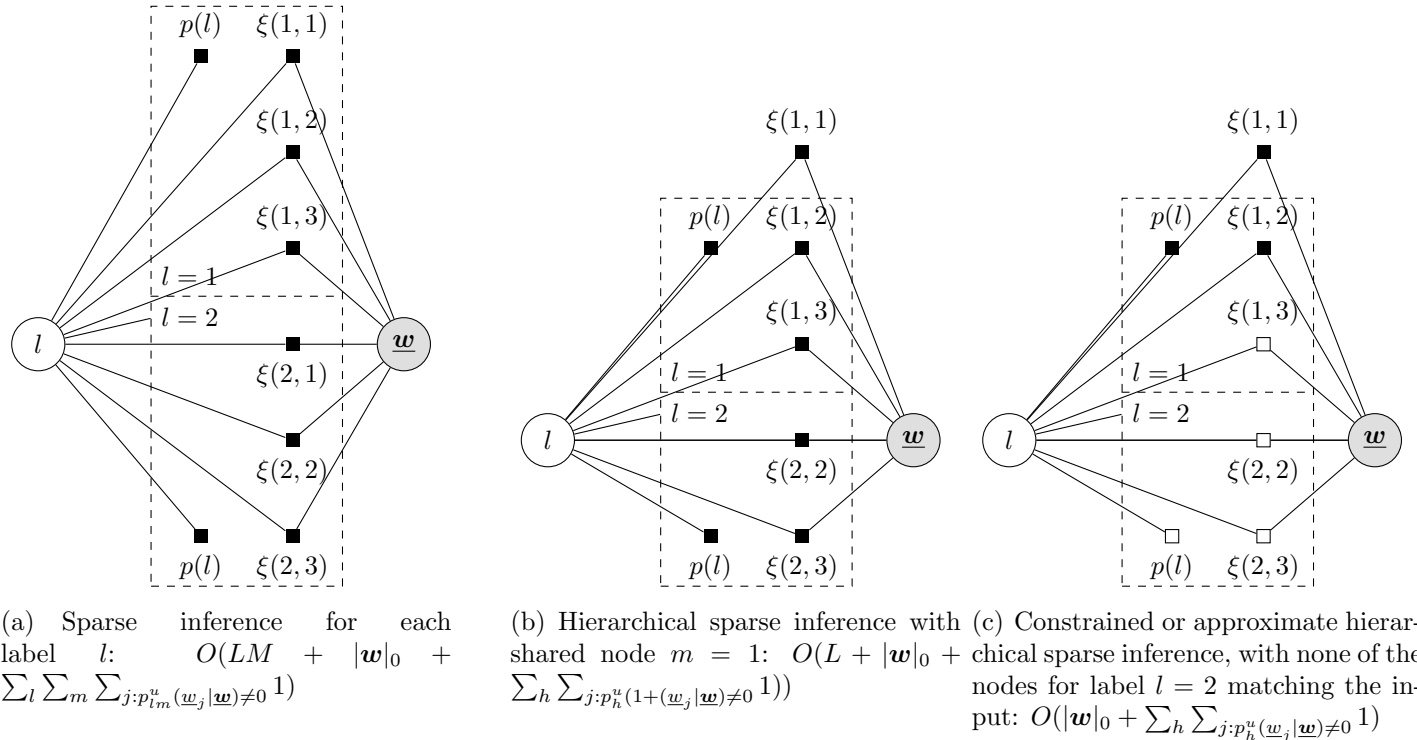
$p(l)$ $\xi(1,1)$

$\xi(1,2)$

$\xi(1,3)$

$l=1$

$l=2$

$l$

$\underline{\boldsymbol{w}}$

$\xi(2,1)$

$\xi(2,2)$

$p(l)$ $\xi(2,3)$

(a) Sparse inference for each label $l$: $O(LM + |\boldsymbol{w}|_0 + \sum_l \sum_m \sum_{j:p^u_{lm}(\underline{w}_j|\underline{\boldsymbol{w}})\neq 0} 1)$

$\xi(1,1)$

$p(l)$ $\xi(1,2)$

$\xi(1,3)$

$l=1$

$l=2$

$l$

$\underline{\boldsymbol{w}}$

$\xi(2,2)$

$p(l)$ $\xi(2,3)$

(b) Hierarchical sparse inference with shared node $m=1$: $O(L + |\boldsymbol{w}|_0 + \sum_h \sum_{j:p^u_h(1+(\underline{w}_j|\underline{\boldsymbol{w}})\neq 0} 1))$

$\xi(1,1)$

$p(l)$ $\xi(1,2)$

$\xi(1,3)$

$l=1$

$l=2$

$l$

$\underline{\boldsymbol{w}}$

$\xi(2,2)$

$p(l)$ $\xi(2,3)$

(c) Constrained or approximate hierarchical sparse inference, with none of the nodes for label $l=2$ matching the input: $O(|\boldsymbol{w}|_0 + \sum_h \sum_{j:p^u_h(\underline{w}_j|\underline{\boldsymbol{w}})\neq 0} 1)$